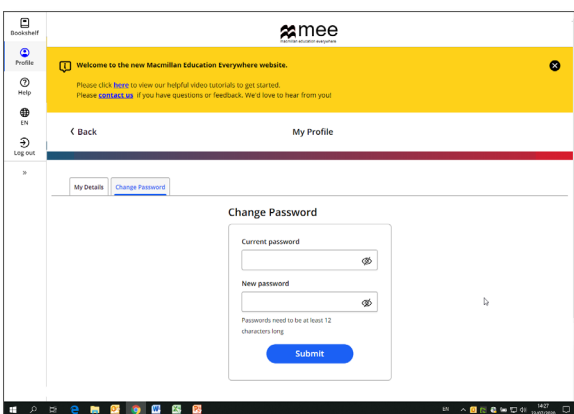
Bookshelf

Profile

Help

EN

Log out

»

mee
macmillan education everywhere

Welcome to the new Macmillan Education Everywhere website.

Please click here to view our helpful video tutorials to get started.
Please contact us if you have questions or feedback. We'd love to hear from you!

‹ Back

My Profile

My Details

Change Password

Change Password

Current password

New password

Passwords need to be at least 12 characters long

Submit

EN

14:27
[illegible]